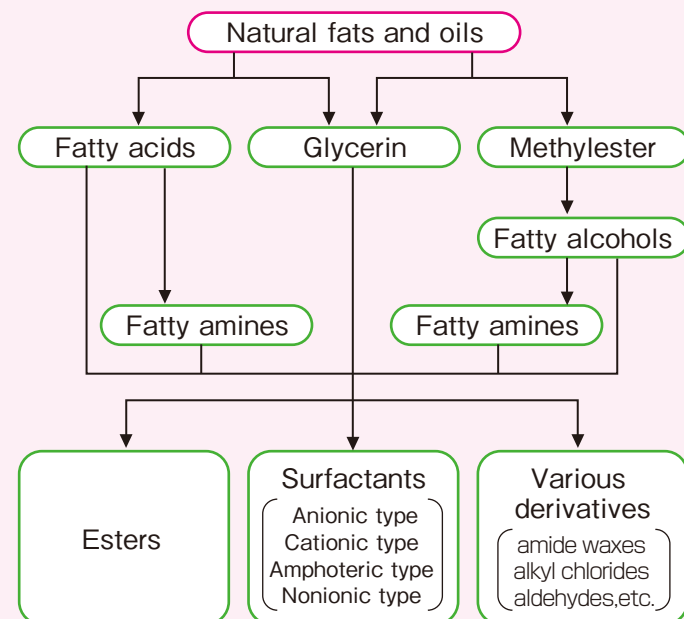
Natural fats and oils

Fatty acids

Glycerin

Methylester

Fatty alcohols

Fatty amines

Fatty amines

Esters

Surfactants

Anionic type
Cationic type
Amphoteric type
Nonionic type

Various derivatives

amide waxes
alkyl chlorides
aldehydes,etc.